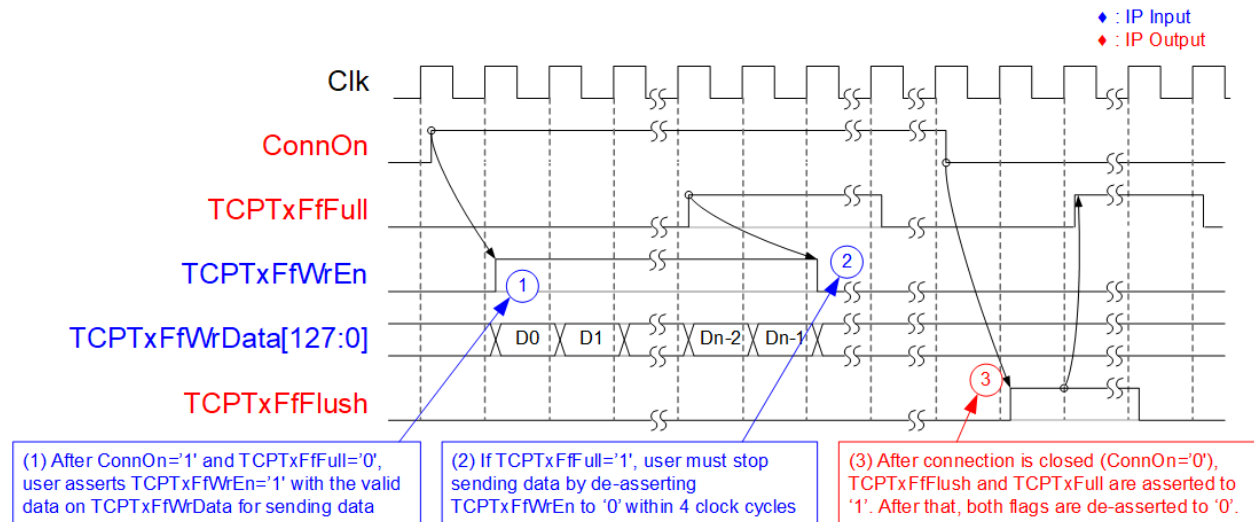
♦ : IP Input
♦ : IP Output

Clk

ConnOn

TCPTxFfFull

TCPTxFfWrEn

TCPTxFfWrData[127:0]

TCPTxFfFlush

D0
D1
Dn-2
Dn-1

1
2
3

(1) After ConnOn='1' and TCPTxFfFull='0', user asserts TCPTxFfWrEn='1' with the valid data on TCPTxFfWrData for sending data

(2) If TCPTxFfFull='1', user must stop sending data by de-asserting TCPTxFfWrEn to '0' within 4 clock cycles

(3) After connection is closed (ConnOn='0'), TCPTxFfFlush and TCPTxFull are asserted to '1'. After that, both flags are de-asserted to '0'.